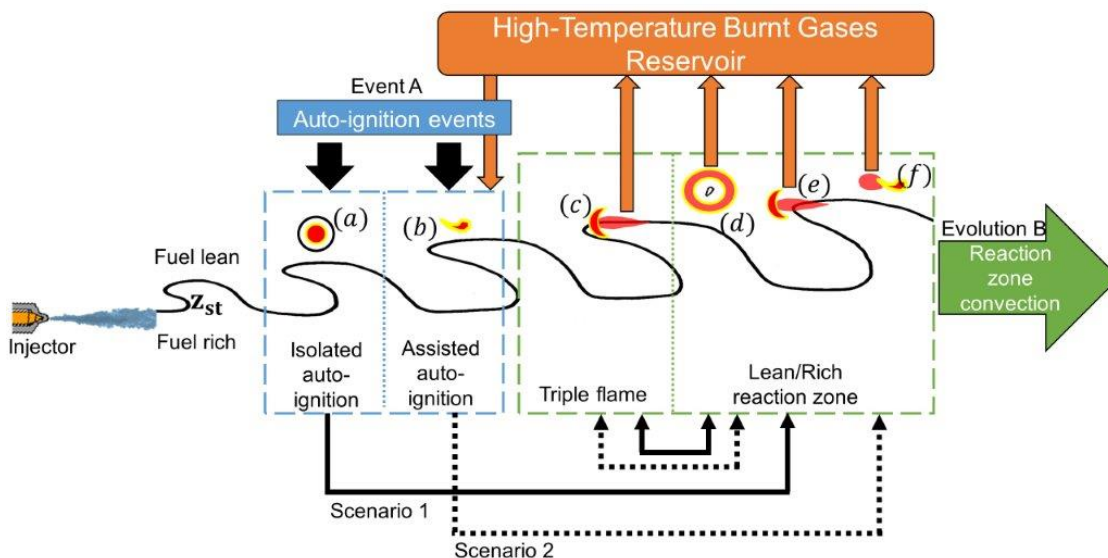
High-Temperature Burnt Gases Reservoir

Event A

Auto-ignition events

$(a)$

$(b)$

$(c)$

$(d)$

$(e)$

$(f)$

Evolution B

Reaction zone convection

Fuel lean

$\mathbf{Z_{st}}$

Fuel rich

Injector

Isolated auto-ignition

Assisted auto-ignition

Triple flame

Lean/Rich reaction zone

Scenario 1

Scenario 2